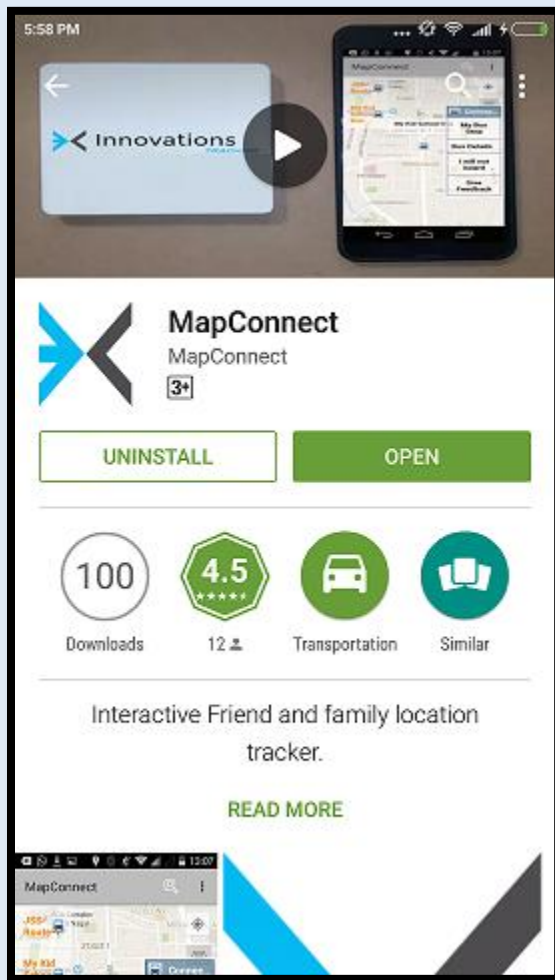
5:58 PM

Innovations

MapConnect

My Bus Time

Bus Details

I will not board

Give Feedback

MapConnect

MapConnect

3+

UNINSTALL

OPEN

100

Downloads

4.5

12

Transportation

Similar

Interactive Friend and family location tracker.

READ MORE

13:07

MapConnect